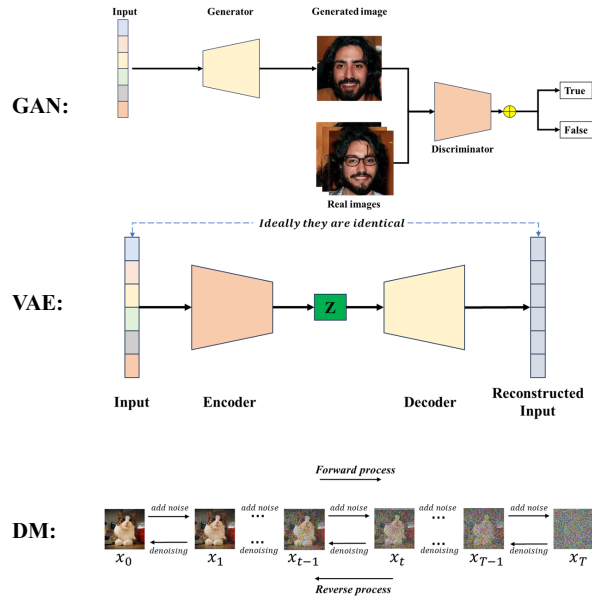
Input

Generator

Generated image

GAN:

Real images

Discriminator

True

False

Ideally they are identical

VAE:

Z

Input

Encoder

Decoder

Reconstructed Input

Forward process

DM:

add noise

denoising

add noise

denoising

add noise

denoising

$x_0$ $x_1$ ... $x_{t-1}$ $x_t$ ... $x_{T-1}$ $x_T$

Reverse process